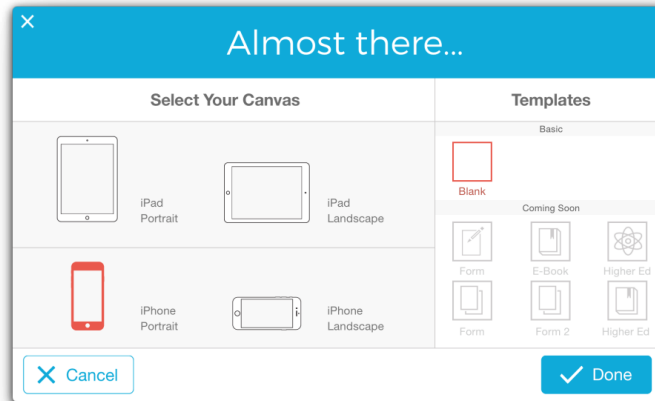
×

Almost there...

Select Your Canvas

iPad Portrait

iPad Landscape

iPhone Portrait

iPhone Landscape

Templates

Basic

Blank

Coming Soon

Form

E-Book

Higher Ed

Form

Form 2

Higher Ed

Cancel

Done